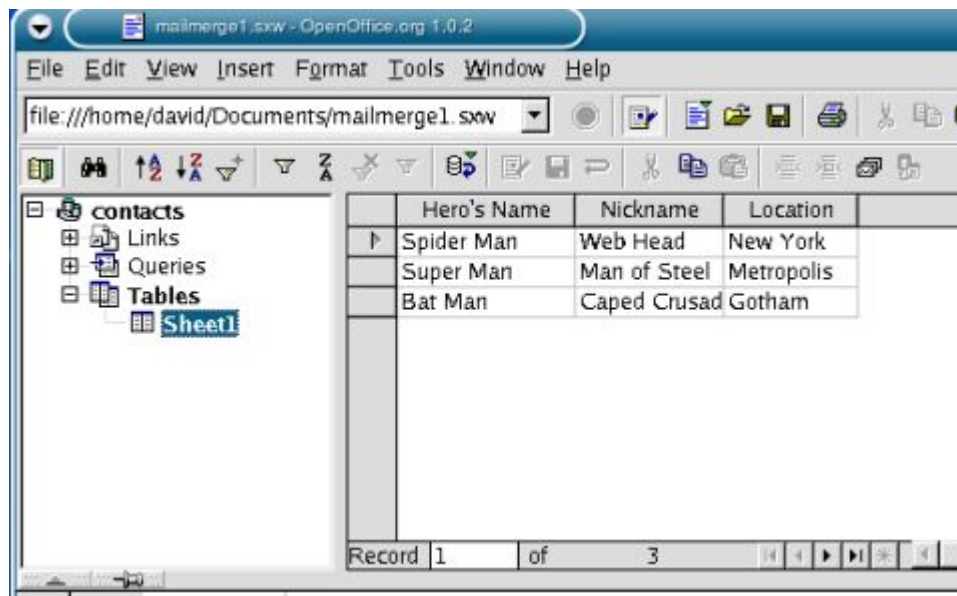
mailmerge1.sxw - OpenOffice.org 1.0.2

File Edit View Insert Format Tools Window Help

file:///home/david/Documents/mailmerge1.sxw

contacts
Links
Queries
Tables
Sheet1

| Hero's Name | Nickname | Location |
|---|---|---|
| Spider Man | Web Head | New York |
| Super Man | Man of Steel | Metropolis |
| Bat Man | Caped Crusad | Gotham |

Record 1 of 3